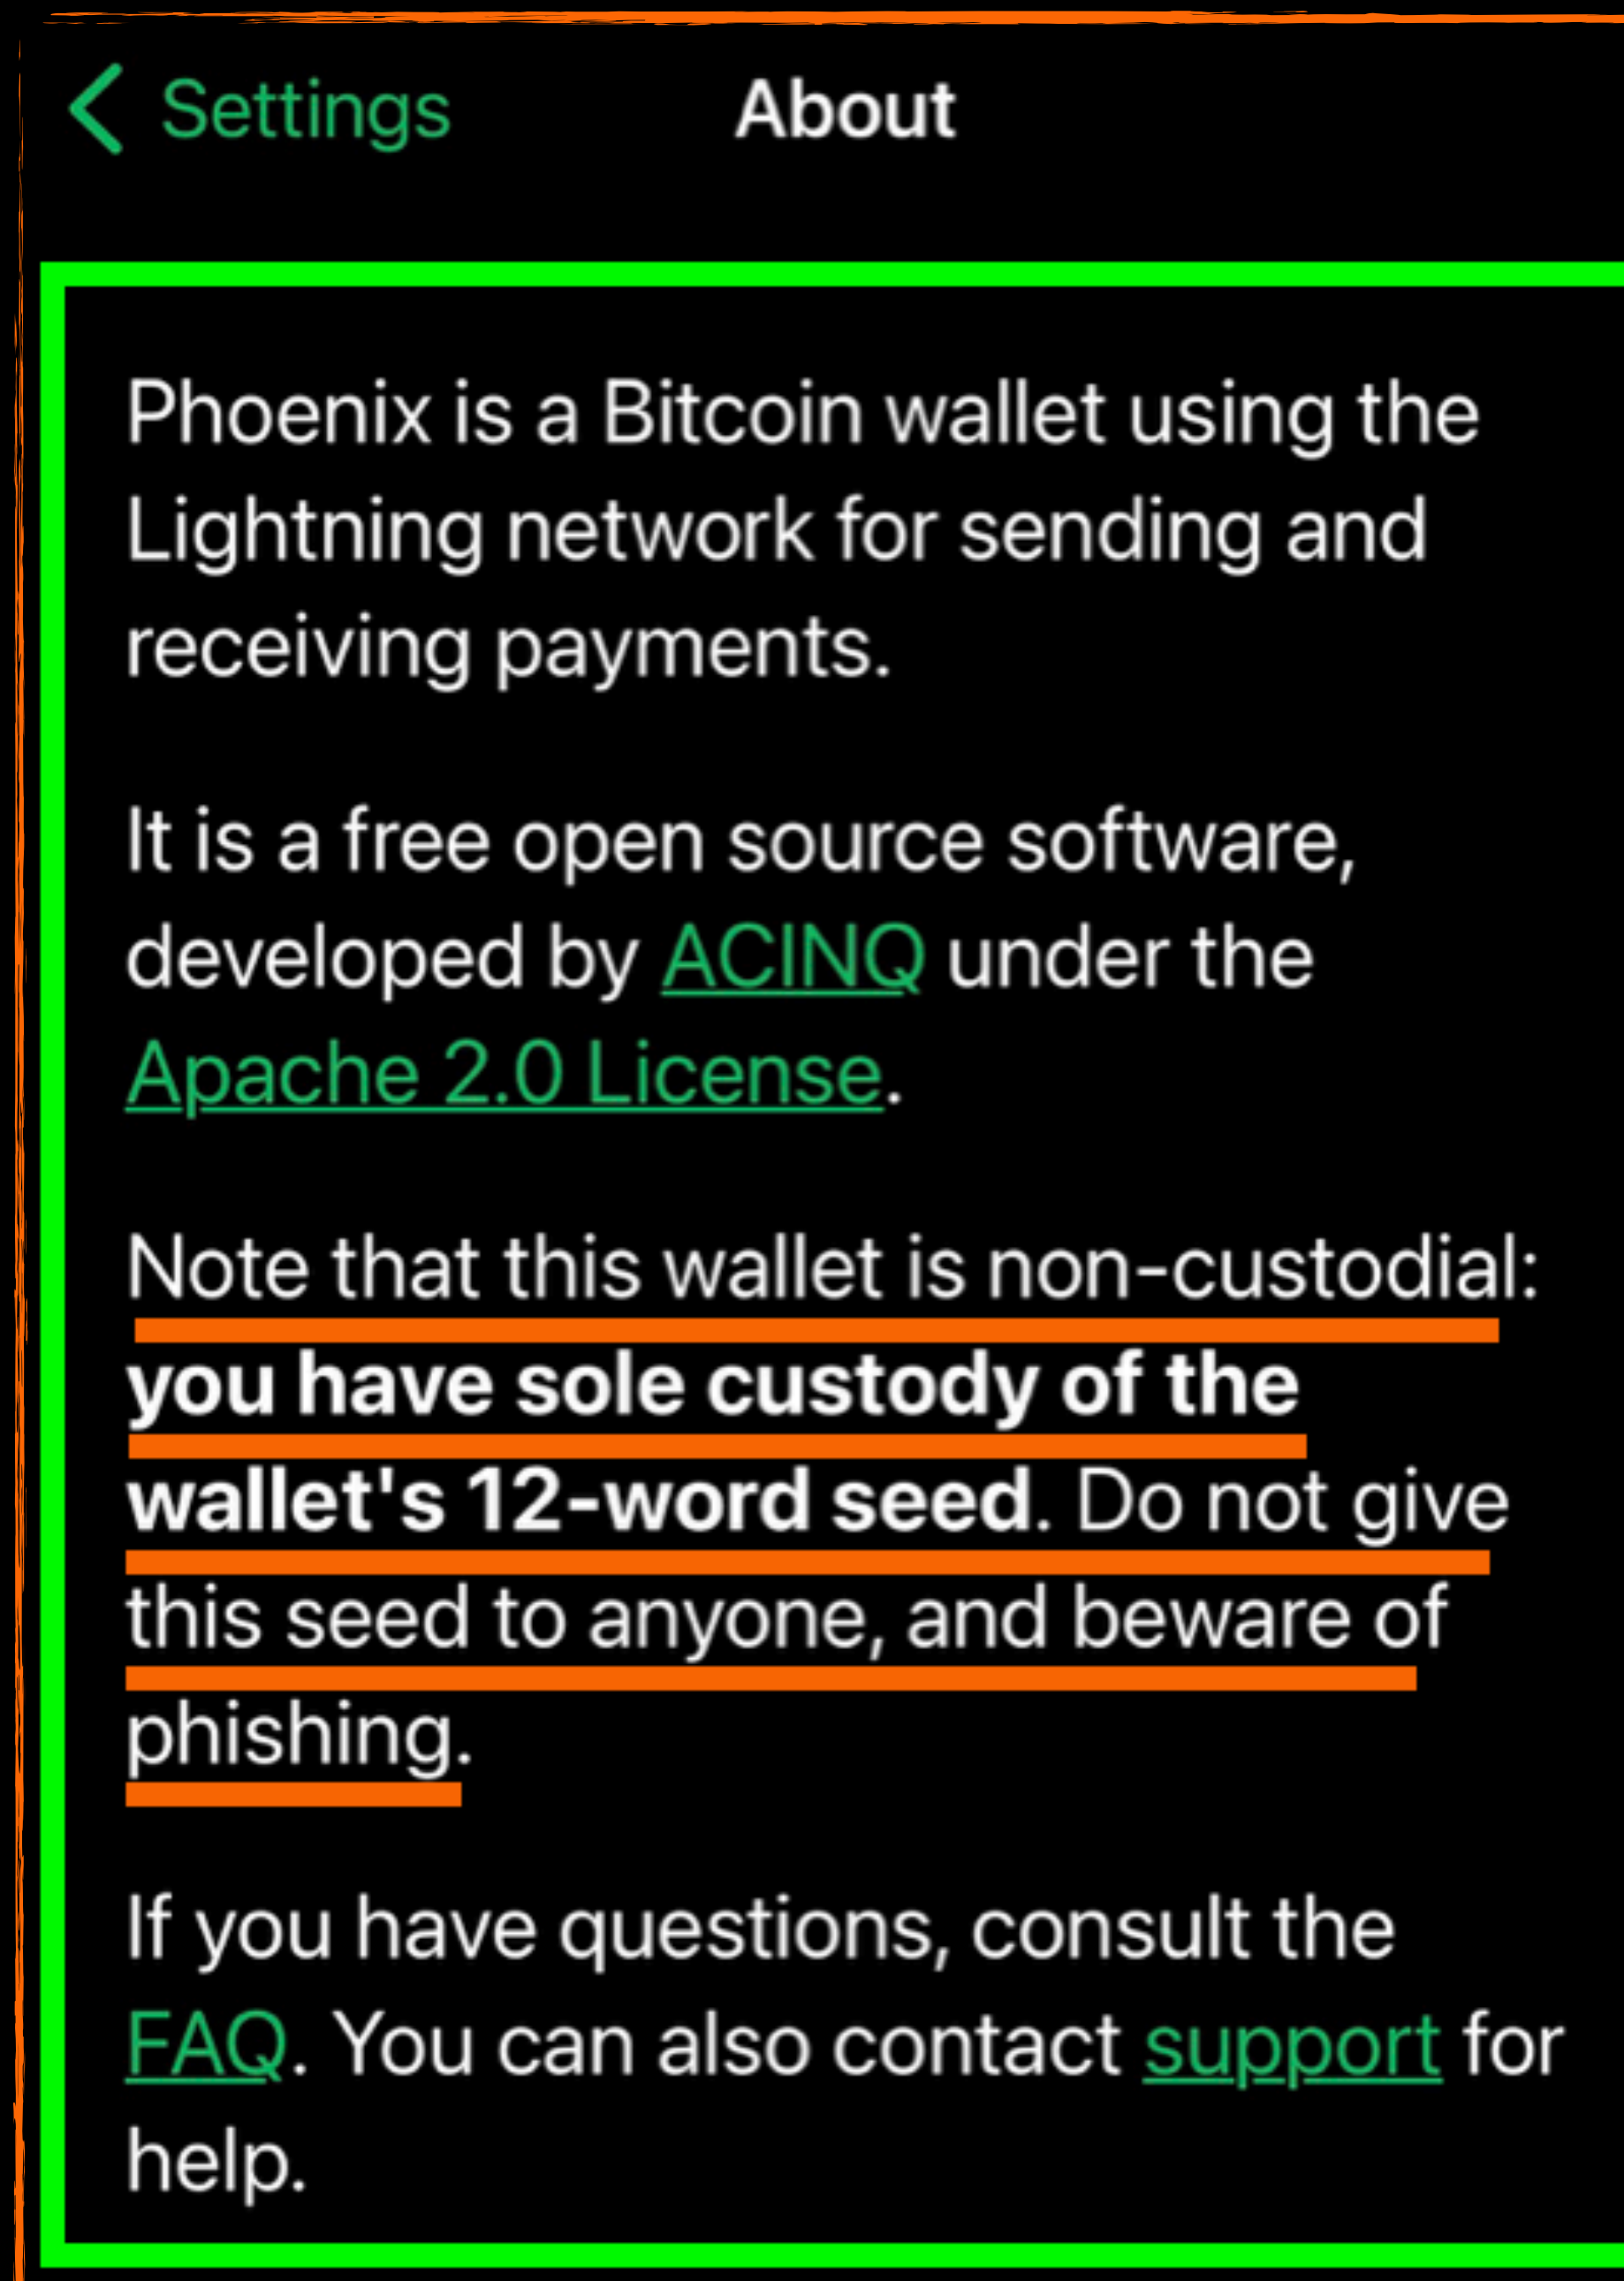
< Settings About

Phoenix is a Bitcoin wallet using the Lightning network for sending and receiving payments.

It is a free open source software, developed by ACINQ under the Apache 2.0 License.

Note that this wallet is non-custodial: **you have sole custody of the wallet's 12-word seed**. Do not give this seed to anyone, and beware of phishing.

If you have questions, consult the FAQ. You can also contact support for help.